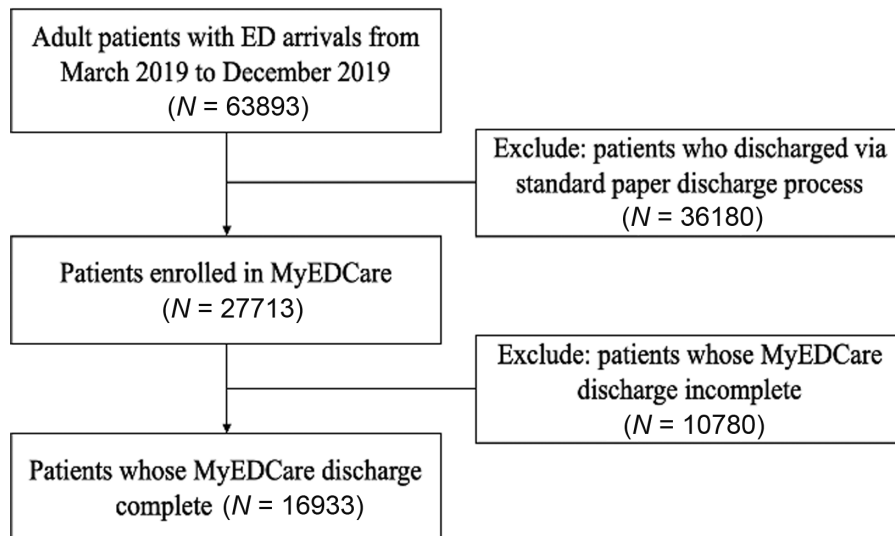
Adult patients with ED arrivals from March 2019 to December 2019 ($N$ = 63893)

Exclude: patients who discharged via standard paper discharge process ($N$ = 36180)

Patients enrolled in MyEDCare ($N$ = 27713)

Exclude: patients whose MyEDCare discharge incomplete ($N$ = 10780)

Patients whose MyEDCare discharge complete ($N$ = 16933)